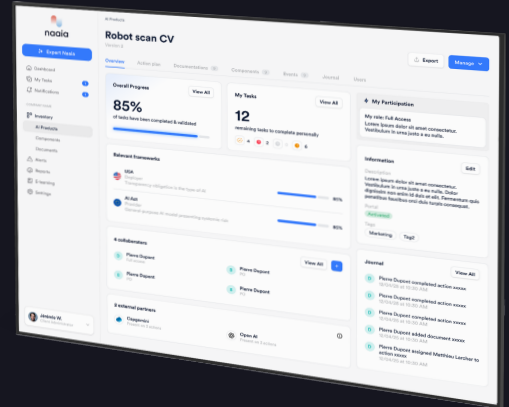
naaia

Expert Naaia

Dashboard
My Tasks
Notifications

Inventory
AI Products
Documents
Alerts
Reports
E-learning
Settings

Jérémy W.

AI Products

Robot scan CV

Overview
Action plan
Documentation
Components
Events
Journal
Users

Export
Manage

Overall Progress
View All
85%
of tasks have been completed & validated

My Tasks
View All
12
remaining tasks to complete personally

My Participation
My role: Full Access
Lorem ipsum dolor sit amet consectetur. Vestibulum in urna justo a eu nulla.

Relevant frameworks
NSK
AI Act
85%
85%

Information
Edit
Description
Lorem ipsum dolor sit amet consectetur. Vestibulum in urna justo a eu nulla. Dignissim sem enim id elit. Fermentum quis pretium faucibus nisl quis turpis consequat.
Partial
Tags
Marketing
Tag2

4 collaborators
View All
+
Pierre Dupont
Pierre Dupont
Pierre Dupont
Pierre Dupont

2 external partners
Ossgemini
Open AI

Journal
View All
Pierre Dupont completed action xxxxx
Pierre Dupont completed action xxxxx
Pierre Dupont completed action xxxxx
Pierre Dupont added document xxxxx
Pierre Dupont assigned Matthieu Lecher to action xxxxx